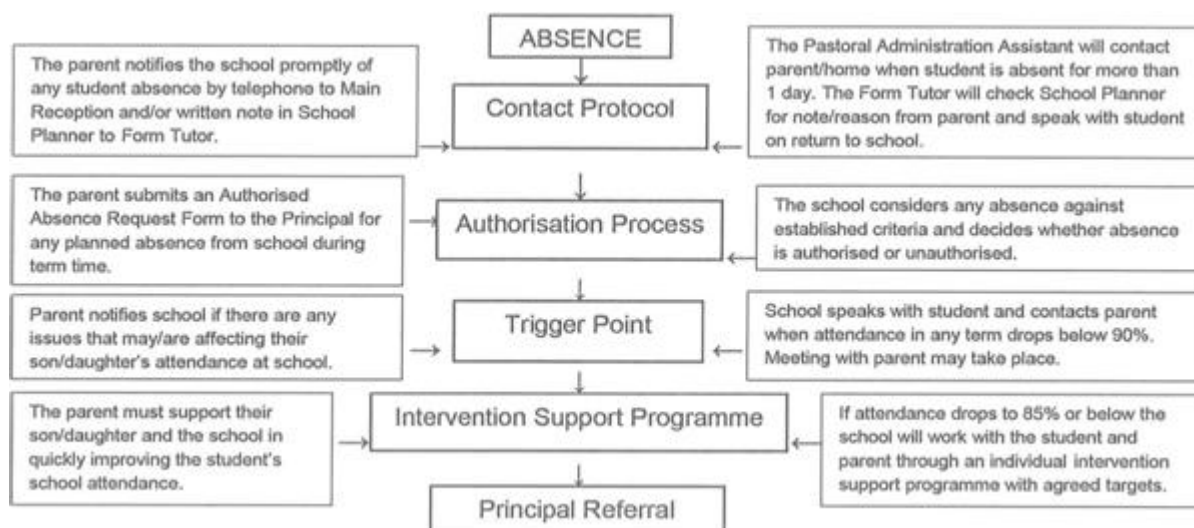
ABSENCE

The parent notifies the school promptly of any student absence by telephone to Main Reception and/or written note in School Planner to Form Tutor.

Contact Protocol

The Pastoral Administration Assistant will contact parent/home when student is absent for more than 1 day. The Form Tutor will check School Planner for note/reason from parent and speak with student on return to school.

The parent submits an Authorised Absence Request Form to the Principal for any planned absence from school during term time.

Authorisation Process

The school considers any absence against established criteria and decides whether absence is authorised or unauthorised.

Parent notifies school if there are any issues that may/are affecting their son/daughter's attendance at school.

Trigger Point

School speaks with student and contacts parent when attendance in any term drops below 90%. Meeting with parent may take place.

The parent must support their son/daughter and the school in quickly improving the student's school attendance.

Intervention Support Programme

If attendance drops to 85% or below the school will work with the student and parent through an individual intervention support programme with agreed targets.

Principal Referral